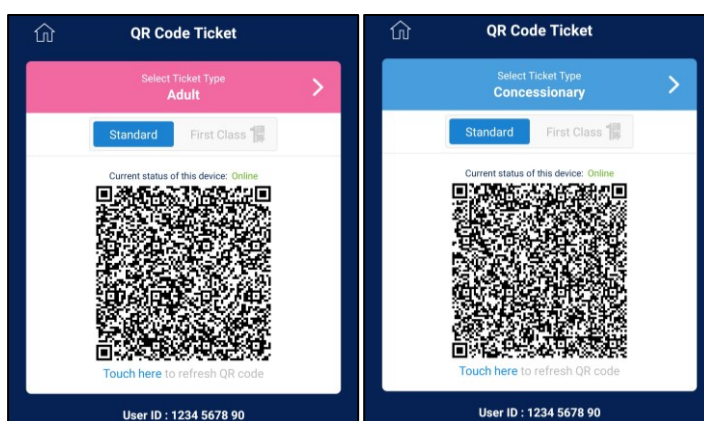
QR Code Ticket

Select Ticket Type
Adult

Standard
First Class

Current status of this device: Online

Touch here to refresh QR code

User ID : 1234 5678 90

QR Code Ticket

Select Ticket Type
Concessionary

Standard
First Class

Current status of this device: Online

Touch here to refresh QR code

User ID : 1234 5678 90